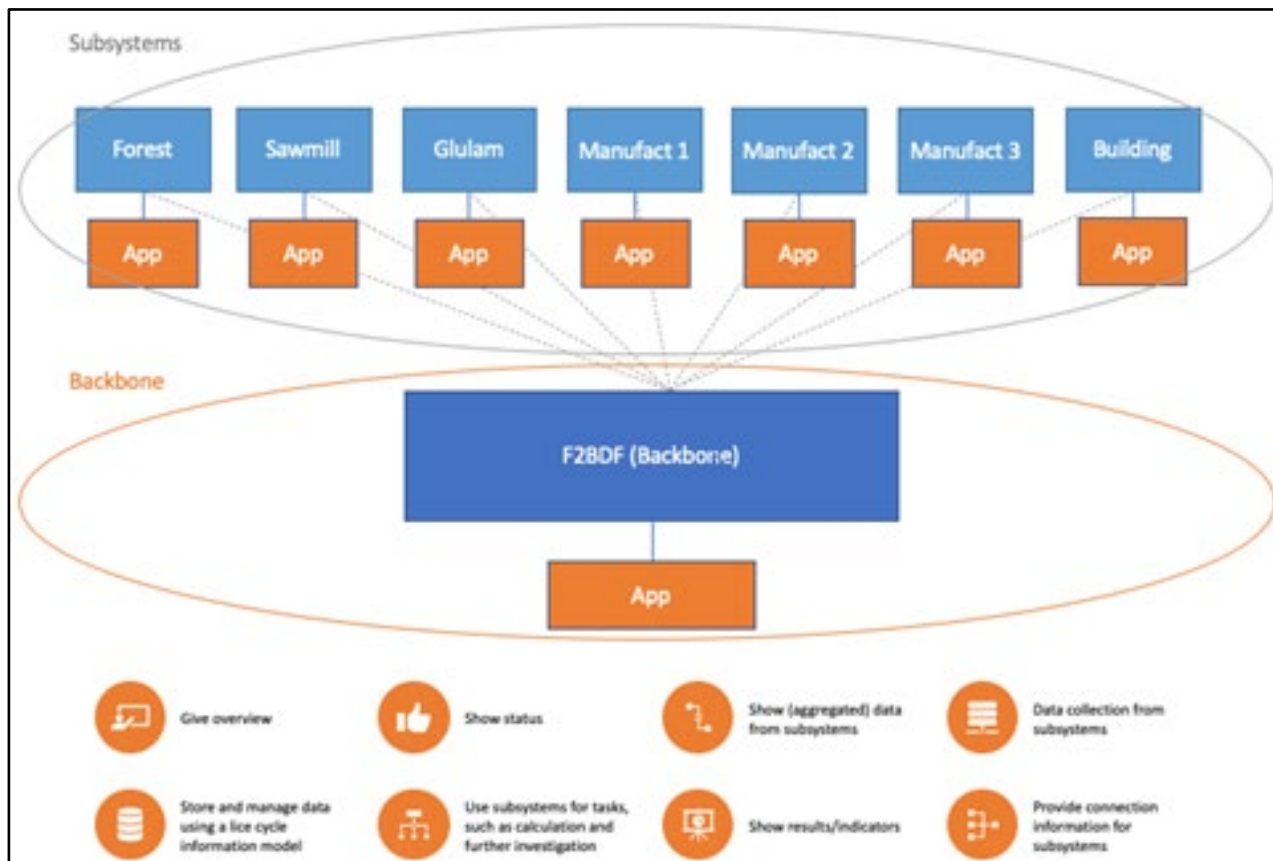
Subsystems

Forest

Sawmill

Glulam

Manufact 1

Manufact 2

Manufact 3

Building

App

App

App

App

App

App

App

Backbone

F2BDF (Backbone)

App

Give overview

Show status

Show (aggregated) data from subsystems

Data collection from subsystems

Store and manage data using a lice cycle information model

Use subsystems for tasks, such as calculation and further investigation

Show results/indicators

Provide connection information for subsystems